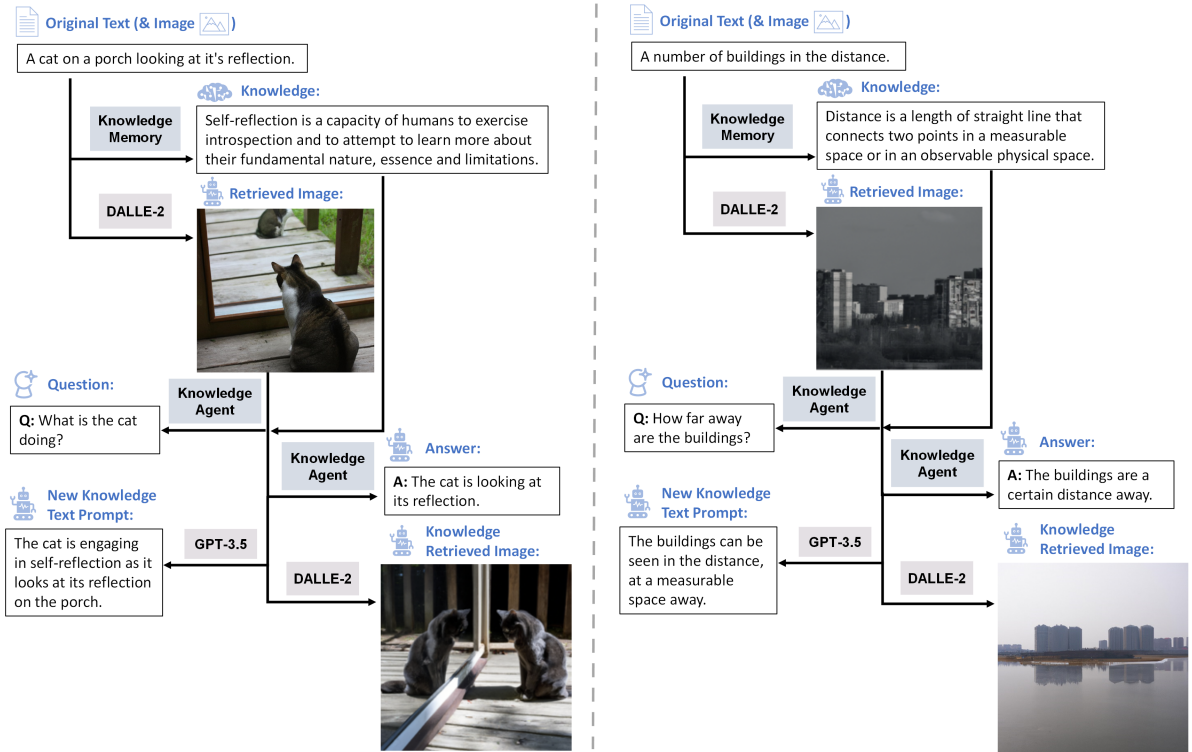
Original Text (& Image )

A cat on a porch looking at it's reflection.

Knowledge Memory

Knowledge:

Self-reflection is a capacity of humans to exercise introspection and to attempt to learn more about their fundamental nature, essence and limitations.

DALLE-2

Retrieved Image:

Question:

Knowledge Agent

Q: What is the cat doing?

Knowledge Agent

Answer:

A: The cat is looking at its reflection.

New Knowledge Text Prompt:

GPT-3.5

The cat is engaging in self-reflection as it looks at its reflection on the porch.

DALLE-2

Knowledge Retrieved Image:

Original Text (& Image )

A number of buildings in the distance.

Knowledge Memory

Knowledge:

Distance is a length of straight line that connects two points in a measurable space or in an observable physical space.

DALLE-2

Retrieved Image:

Question:

Knowledge Agent

Q: How far away are the buildings?

Knowledge Agent

Answer:

A: The buildings are a certain distance away.

New Knowledge Text Prompt:

GPT-3.5

The buildings can be seen in the distance, at a measurable space away.

DALLE-2

Knowledge Retrieved Image: